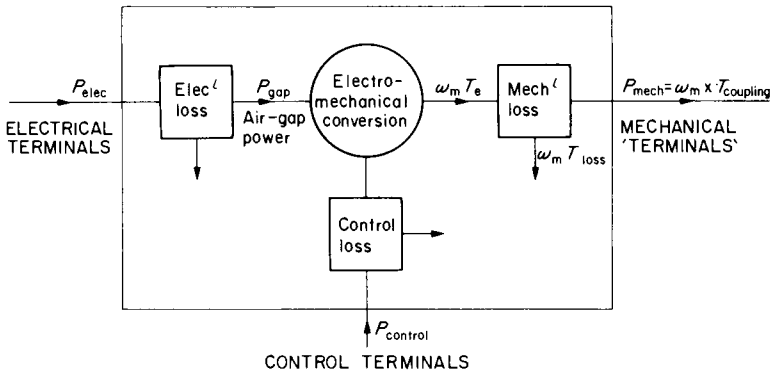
$P_{elec}$

Elec$^{l}$ loss

$P_{gap}$

Air-gap power

Electro-mechanical conversion

$\omega_m T_e$

Mech$^{l}$ loss

$P_{mech} = \omega_m \times T_{coupling}$

ELECTRICAL TERMINALS

$\omega_m T_{loss}$

MECHANICAL 'TERMINALS'

Control loss

$P_{control}$

CONTROL TERMINALS